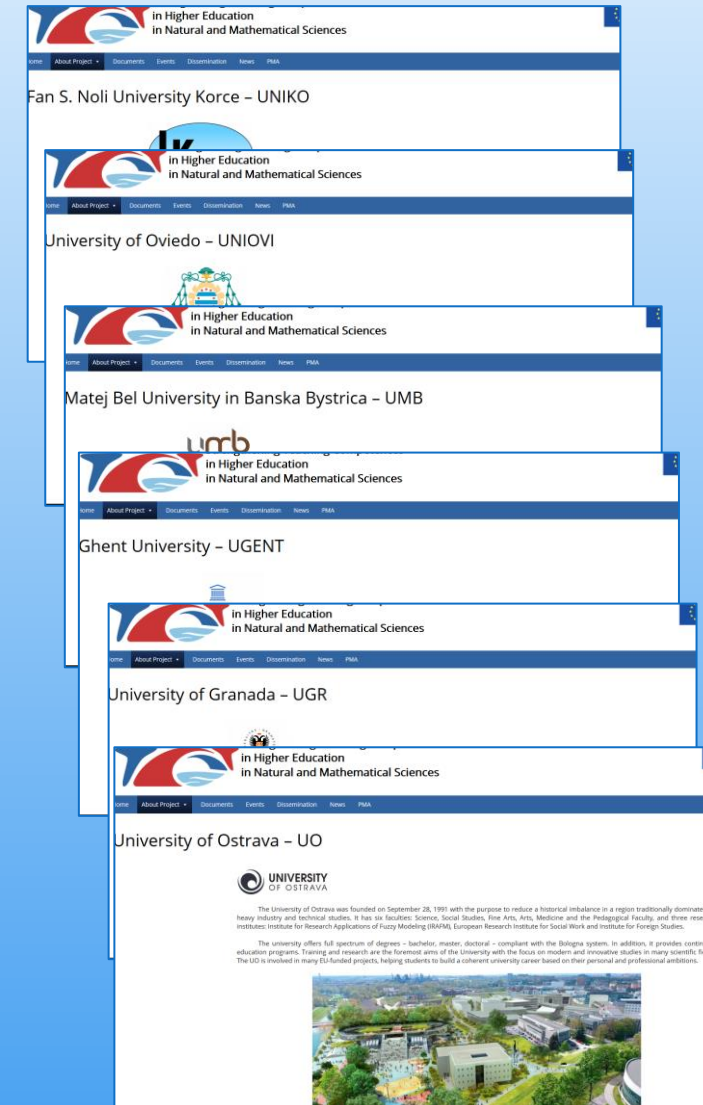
in Higher Education
in Natural and Mathematical Sciences

Home About Project Documents Events Dissemination News PMA

Fan S. Noli University Korce – UNIKO

in Higher Education
in Natural and Mathematical Sciences

Home About Project Documents Events Dissemination News PMA

University of Oviedo – UNIOVI

in Higher Education
in Natural and Mathematical Sciences

Home About Project Documents Events Dissemination News PMA

Matej Bel University in Banska Bystrica – UMB

umb

in Higher Education
in Natural and Mathematical Sciences

Home About Project Documents Events Dissemination News PMA

Ghent University – UGENT

in Higher Education
in Natural and Mathematical Sciences

Home About Project Documents Events Dissemination News PMA

University of Granada – UGR

in Higher Education
in Natural and Mathematical Sciences

Home About Project Documents Events Dissemination News PMA

University of Ostrava – UO

UNIVERSITY OF OSTRAVA

The University of Ostrava was founded on September 28, 1991 with the purpose to reduce a historical imbalance in a region traditionally dominate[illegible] heavy industry and technical studies. It has six faculties: Science, Social Studies, Fine Arts, Arts, Medicine and the Pedagogical Faculty, and three rese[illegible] institutes: Institute for Research Applications of Fuzzy Modeling (IRAFM), European Research Institute for Social Work and Institute for Foreign Studies.

The university offers full spectrum of degrees – bachelor, master, doctoral – compliant with the Bologna system. In addition, it provides contin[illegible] education programs. Training and research are the foremost aims of the University with the focus on modern and innovative studies in many scientific fi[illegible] The UO is involved in many EU-funded projects, helping students to build a coherent university career based on their personal and professional ambitions.